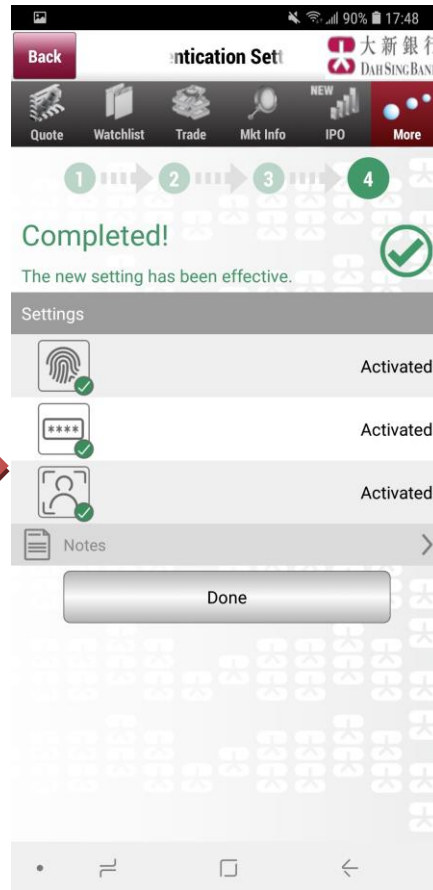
90% 17:48

Back
ntication Sett
大新銀行
DAH SING BAN

Quote
Watchlist
Trade
Mkt Info
NEW
IPO
More

1
2
3
4

Completed!
The new setting has been effective.

Settings

****

Activated
Activated
Activated

Notes

Done